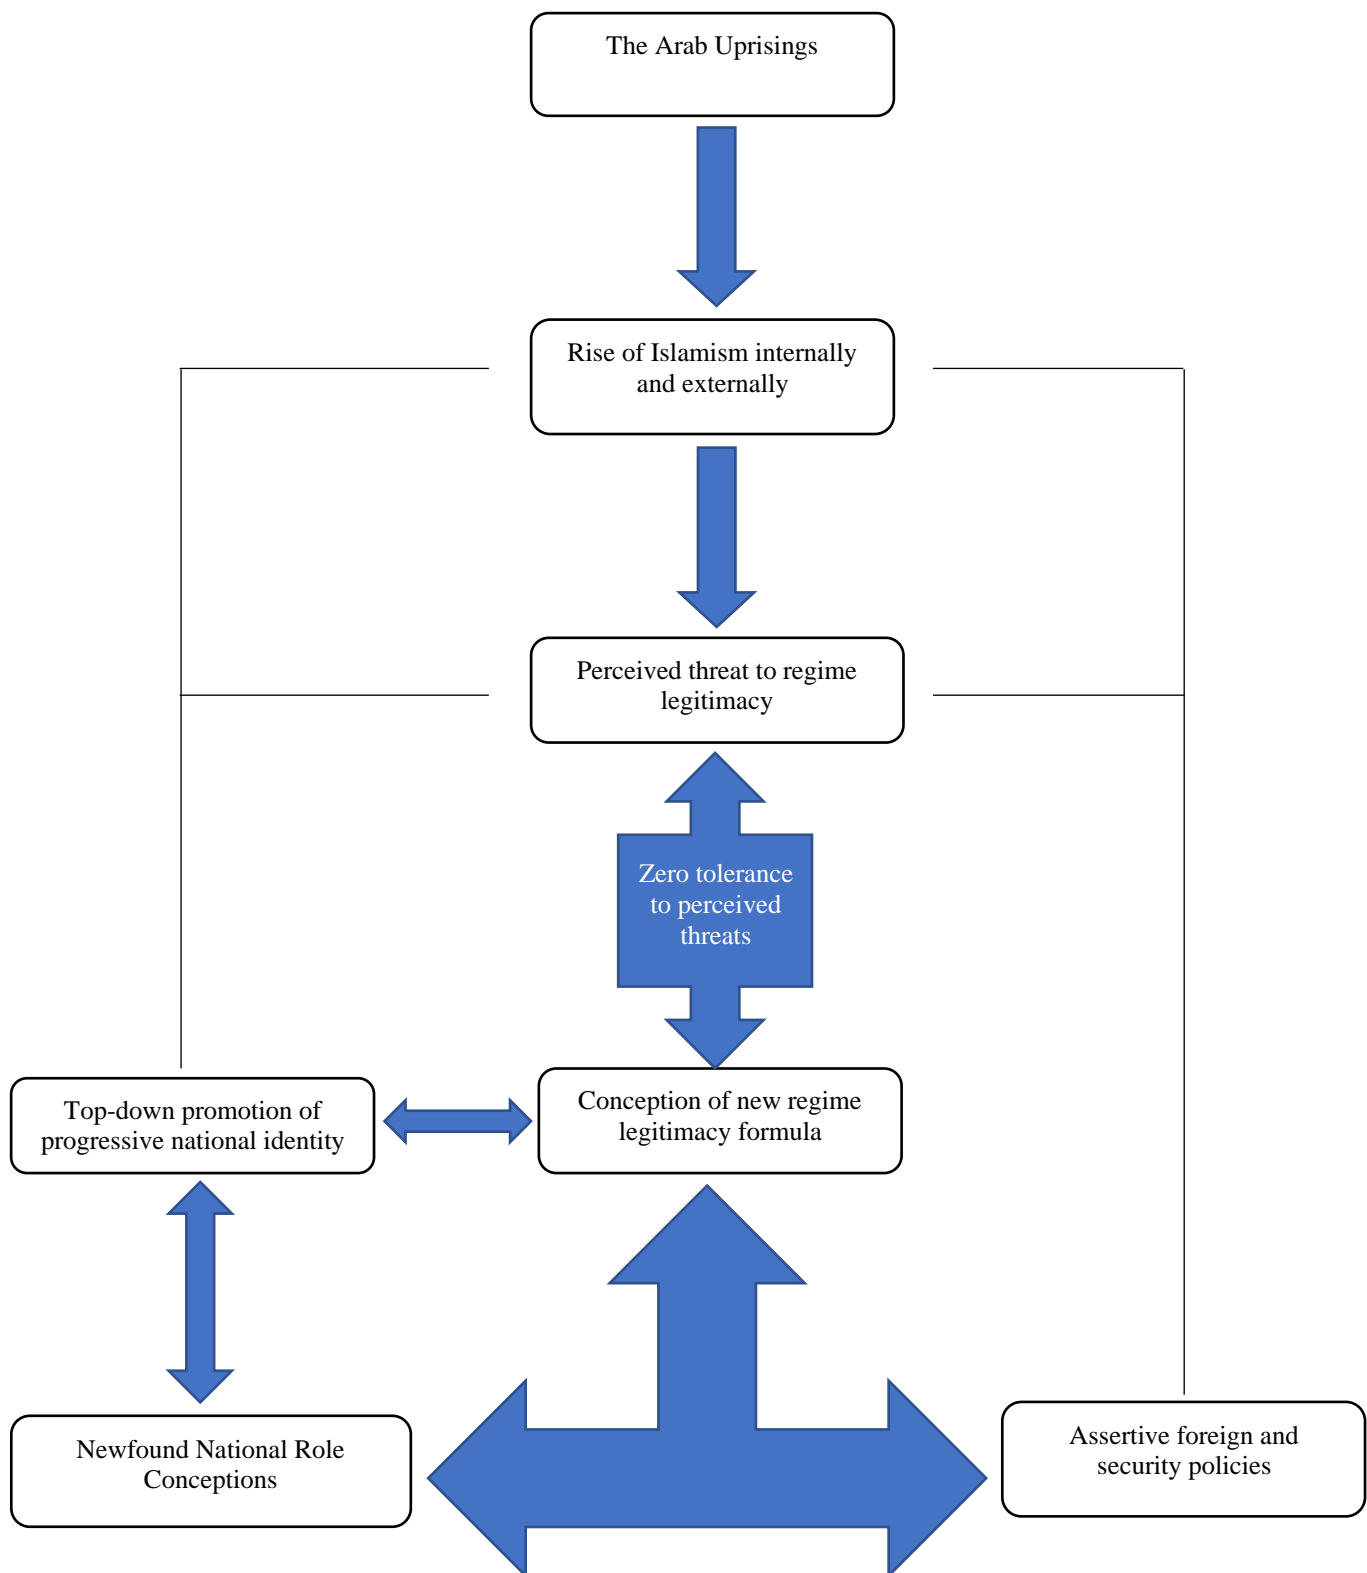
The Arab Uprisings

Rise of Islamism internally and externally

Perceived threat to regime legitimacy

Zero tolerance to perceived threats

Top-down promotion of progressive national identity

Conception of new regime legitimacy formula

Newfound National Role Conceptions

Assertive foreign and security policies